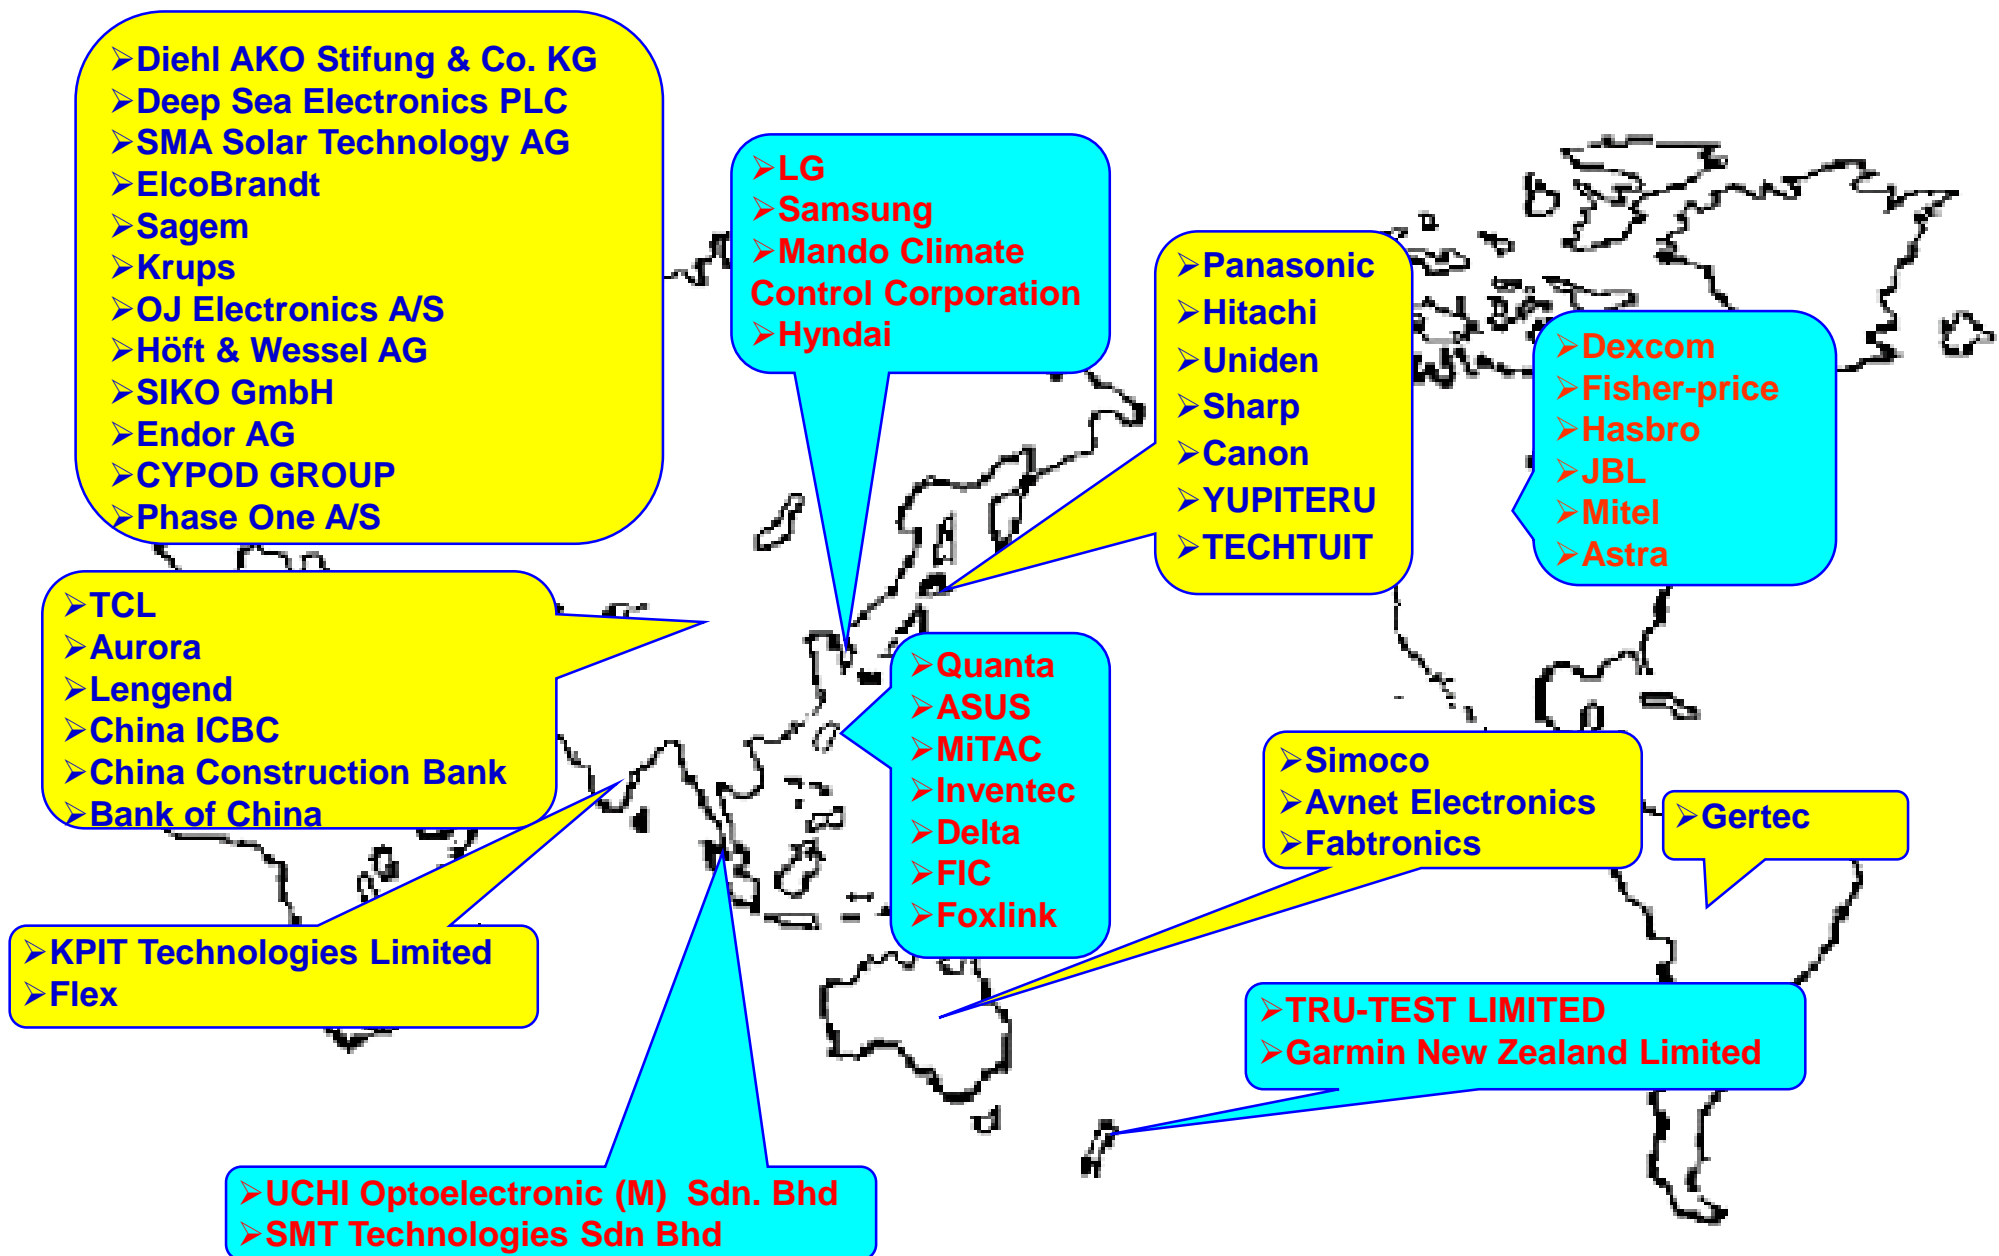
➢Diehl AKO Stifung & Co. KG
➢Deep Sea Electronics PLC
➢SMA Solar Technology AG
➢ElcoBrandt
➢Sagem
➢Krups
➢OJ Electronics A/S
➢Höft & Wessel AG
➢SIKO GmbH
➢Endor AG
➢CYPOD GROUP
➢Phase One A/S

➢LG
➢Samsung
➢Mando Climate Control Corporation
➢Hyndai

➢Panasonic
➢Hitachi
➢Uniden
➢Sharp
➢Canon
➢YUPITERU
➢TECHTUIT

➢Dexcom
➢Fisher-price
➢Hasbro
➢JBL
➢Mitel
➢Astra

➢TCL
➢Aurora
➢Lengend
➢China ICBC
➢China Construction Bank
➢Bank of China

➢Quanta
➢ASUS
➢MiTAC
➢Inventec
➢Delta
➢FIC
➢Foxlink

➢Simoco
➢Avnet Electronics
➢Fabtronics

➢Gertec

➢KPIT Technologies Limited
➢Flex

➢TRU-TEST LIMITED
➢Garmin New Zealand Limited

➢UCHI Optoelectronic (M) Sdn. Bhd
➢SMT Technologies Sdn Bhd